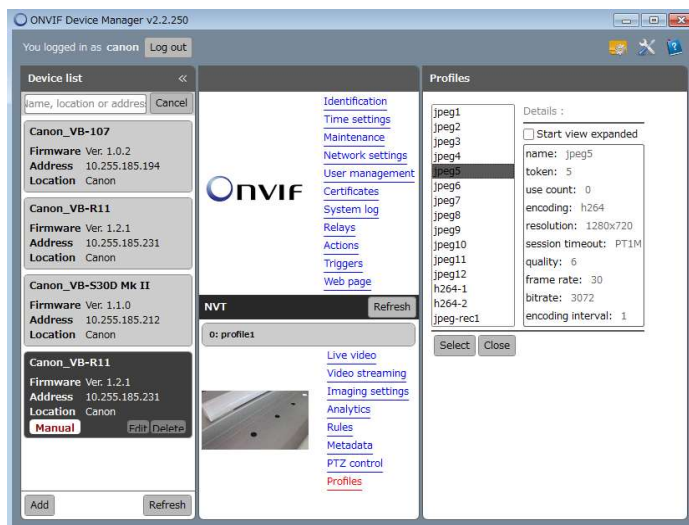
ONVIF Device Manager v2.2.250

You logged in as canon Log out

Device list «

Name, location or address Cancel

Canon_VB-107
Firmware Ver. 1.0.2
Address 10.255.185.194
Location Canon

Canon_VB-R11
Firmware Ver. 1.2.1
Address 10.255.185.231
Location Canon

Canon_VB-S30D Mk II
Firmware Ver. 1.1.0
Address 10.255.185.212
Location Canon

Canon_VB-R11
Firmware Ver. 1.2.1
Address 10.255.185.231
Location Canon
Manual Edit Delete

Add Refresh

ONVIF

Identification
Time settings
Maintenance
Network settings
User management
Certificates
System log
Relays
Actions
Triggers
Web page

NVT Refresh

0: profile1

Live video
Video streaming
Imaging settings
Analytics
Rules
Metadata
PTZ control
Profiles

Profiles

jpeg1
jpeg2
jpeg3
jpeg4
jpeg5
jpeg6
jpeg7
jpeg8
jpeg9
jpeg10
jpeg11
jpeg12
h264-1
h264-2
jpeg-rec1

Details :
Start view expanded
name: jpeg5
token: 5
use count: 0
encoding: h264
resolution: 1280x720
session timeout: PT1M
quality: 6
frame rate: 30
bitrate: 3072
encoding interval: 1

Select Close